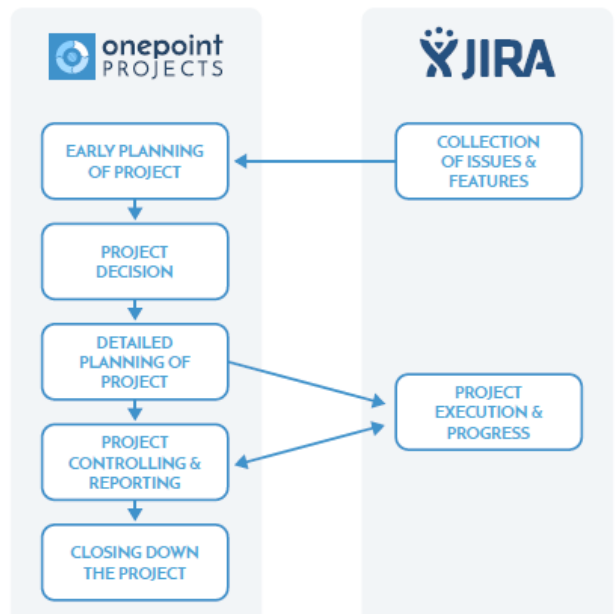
onepoint PROJECTS

JIRA

EARLY PLANNING OF PROJECT

COLLECTION OF ISSUES & FEATURES

PROJECT DECISION

DETAILED PLANNING OF PROJECT

PROJECT EXECUTION & PROGRESS

PROJECT CONTROLLING & REPORTING

CLOSING DOWN THE PROJECT